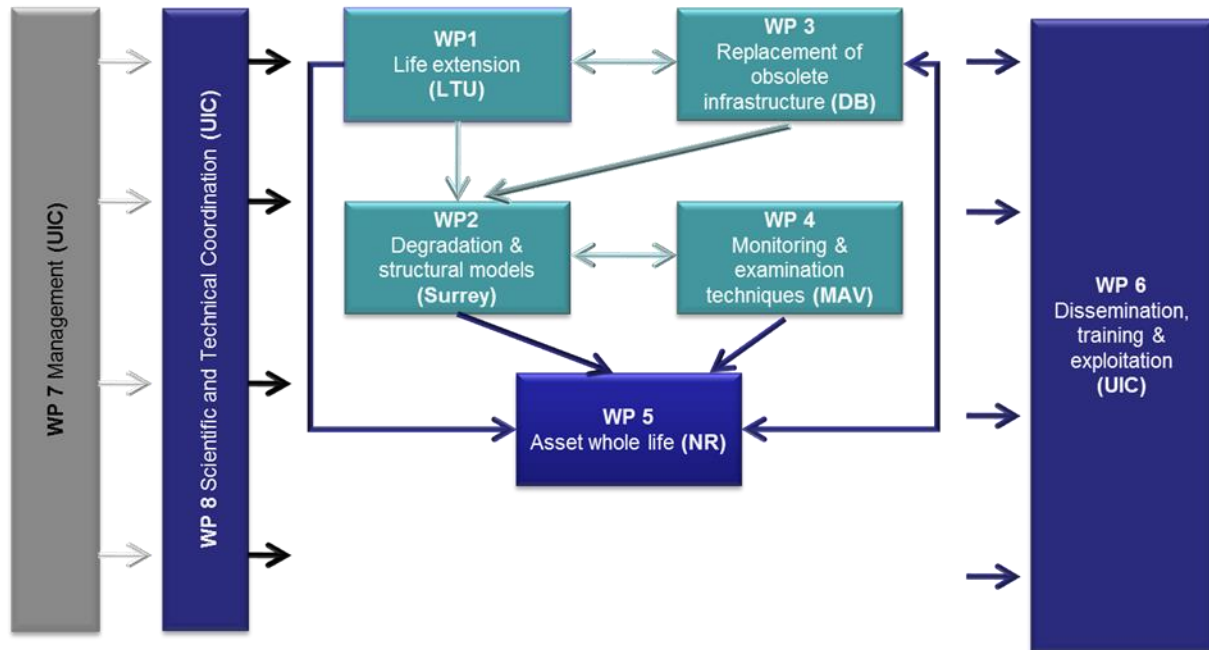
WP 7 Management (UIC)

WP 8 Scientific and Technical Coordination (UIC)

WP1
Life extension
(LTU)

WP 3
Replacement of obsolete infrastructure (DB)

WP2
Degradation & structural models
(Surrey)

WP 4
Monitoring & examination techniques (MAV)

WP 5
Asset whole life (NR)

WP 6
Dissemination, training & exploitation
(UIC)